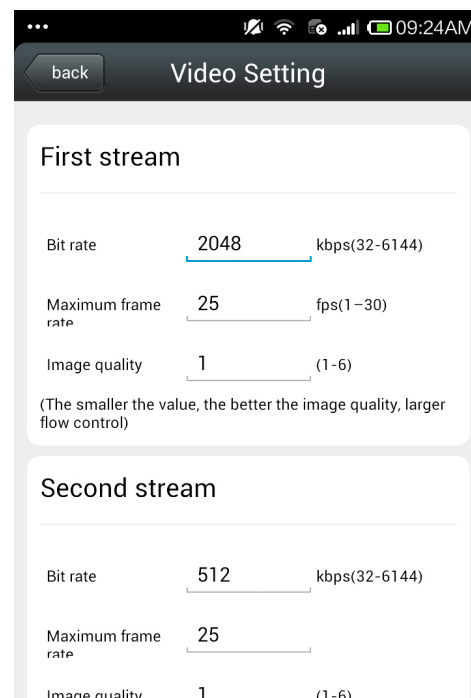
... 09:24AM

back

Video Setting

First stream

Bit rate 2048 kbps(32-6144)

Maximum frame rate 25 fps(1−30)

Image quality 1 (1-6)

(The smaller the value, the better the image quality, larger flow control)

Second stream

Bit rate 512 kbps(32-6144)

Maximum frame rate 25

Image quality 1 (1-6)